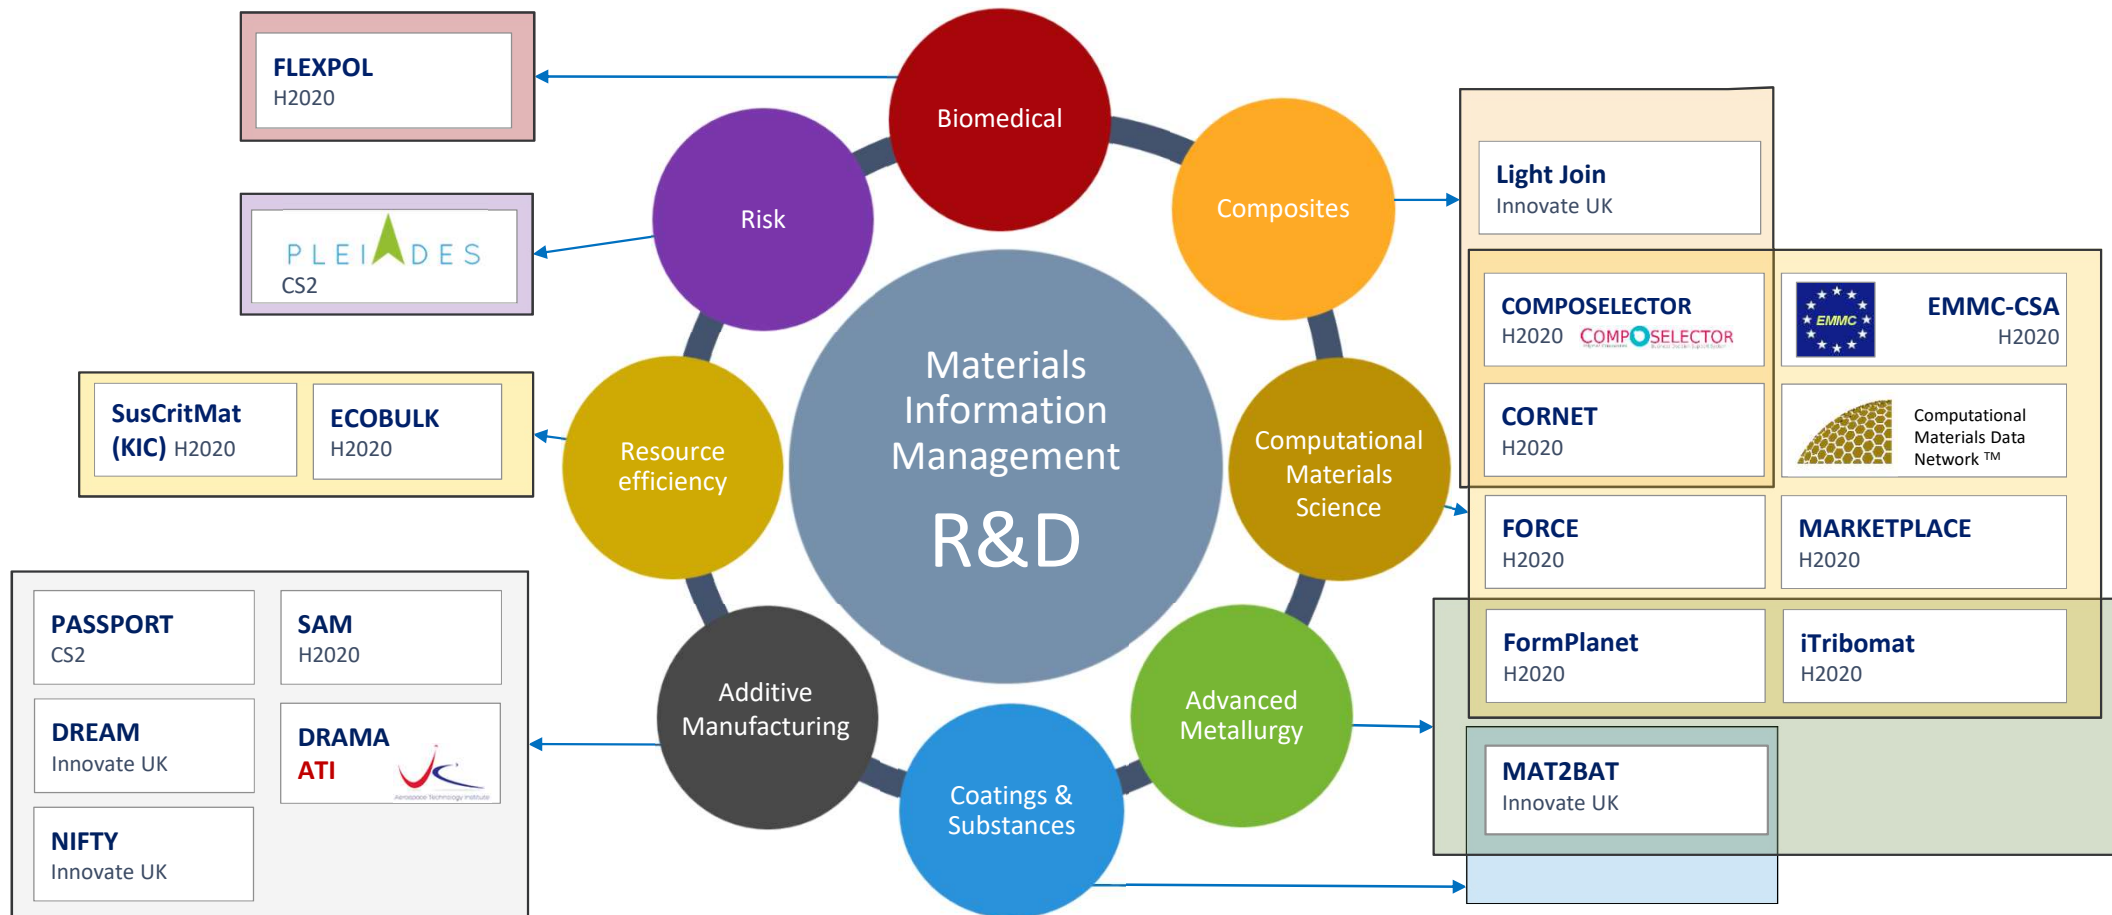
FLEXPOL
H2020

PLEIADES
CS2

SusCritMat (KIC) H2020

ECOBULK
H2020

PASSPORT
CS2

SAM
H2020

DREAM
Innovate UK

DRAMA
ATI

Aerospace Technology Institute

NIFTY
Innovate UK

Biomedical

Risk

Composites

Resource efficiency

Materials Information Management

R&D

Computational Materials Science

Additive Manufacturing

Advanced Metallurgy

Coatings & Substances

Light Join
Innovate UK

COMPOSELECTOR
H2020 COMPOSELECTOR

EMMC

EMMC-CSA
H2020

CORNET
H2020

Computational Materials Data Network ™

FORCE
H2020

MARKETPLACE
H2020

FormPlanet
H2020

iTribomat
H2020

MAT2BAT
Innovate UK